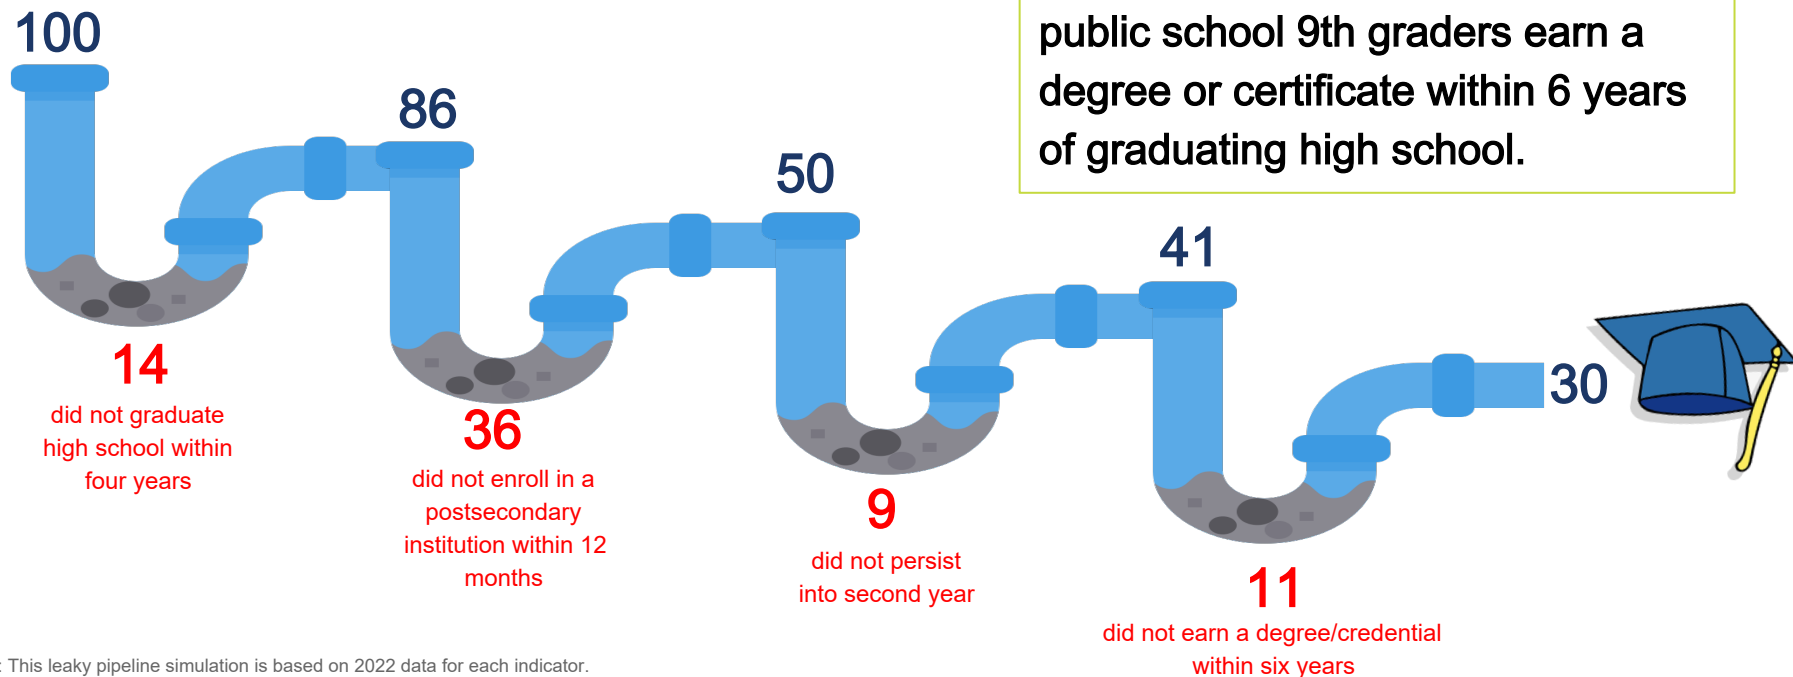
100

86

50

41

30

public school 9th graders earn a degree or certificate within 6 years of graduating high school.

14
did not graduate high school within four years

36
did not enroll in a postsecondary institution within 12 months

9
did not persist into second year

11
did not earn a degree/credential within six years

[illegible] This leaky pipeline simulation is based on 2022 data for each indicator.